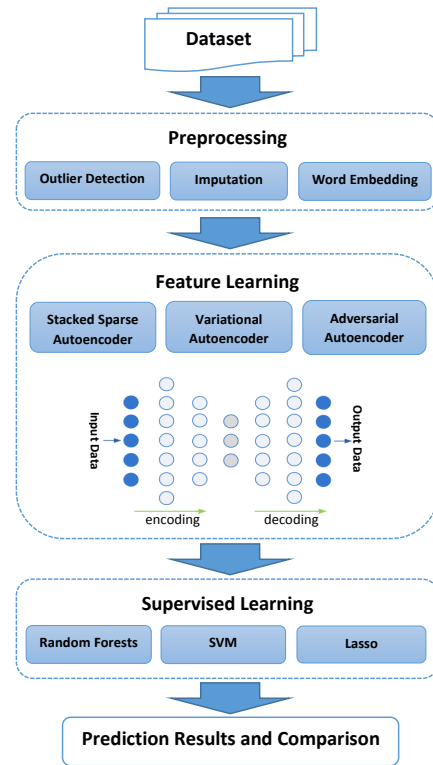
Dataset

Preprocessing

Outlier Detection

Imputation

Word Embedding

Feature Learning

Stacked Sparse Autoencoder

Variational Autoencoder

Adversarial Autoencoder

Input Data

Output Data

encoding

decoding

Supervised Learning

Random Forests

SVM

Lasso

Prediction Results and Comparison